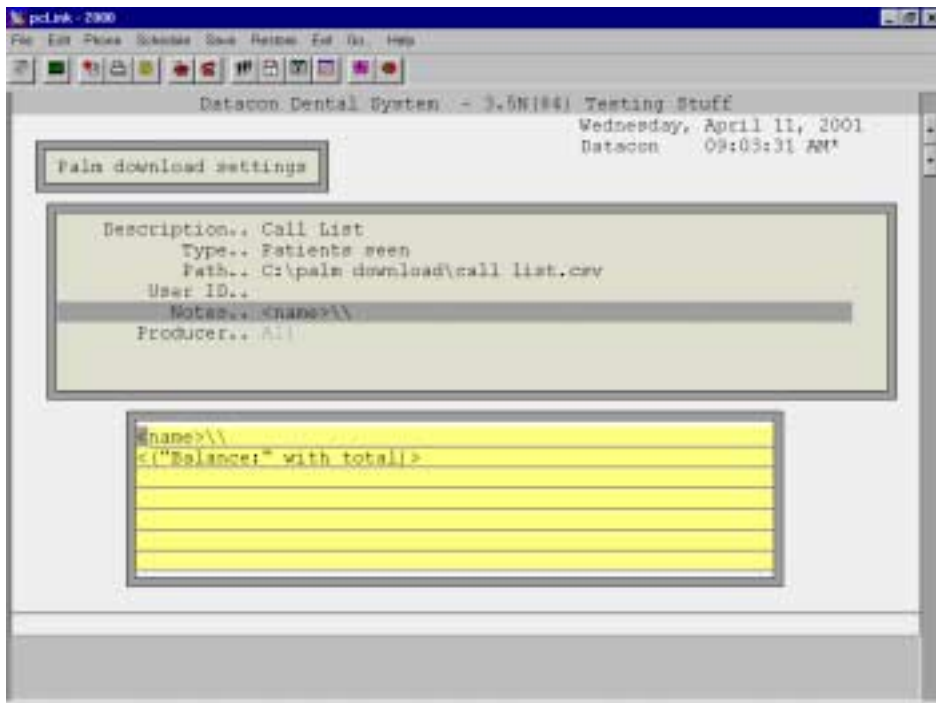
pcLink - 2000

File Edit Phone Schedule Save Retrieve Exit Go Help

Datacon Dental System - 3.5N(84) Testing Stuff
Wednesday, April 11, 2001
Datacon 09:03:31 AM*

Palm download settings

Description.. Call List
Type.. Patients seen
Path.. C:\palm download\call list.csv
User ID..
Notes.. <name>\\
Producer.. All

<name>\\
<("Balance:" with total)>